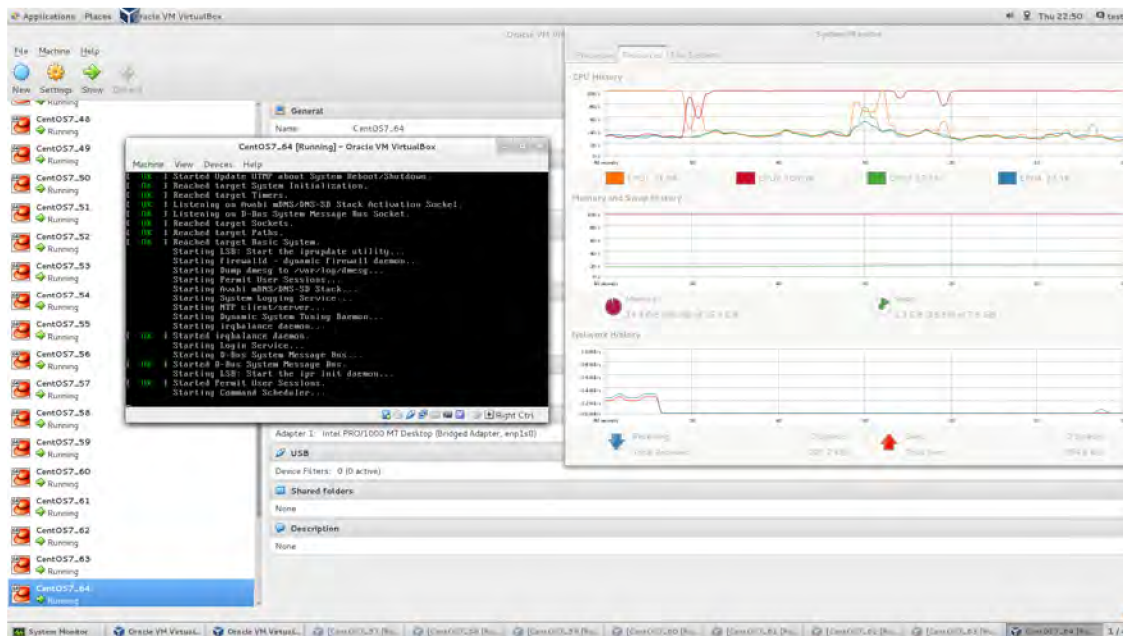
Applications Places Oracle VM VirtualBox

Thu 22:50

File Machine Help

New Settings Show Discard

Running

CentOS7_48
Running

CentOS7_49
Running

CentOS7_50
Running

CentOS7_51
Running

CentOS7_52
Running

CentOS7_53
Running

CentOS7_54
Running

CentOS7_55
Running

CentOS7_56
Running

CentOS7_57
Running

CentOS7_58
Running

CentOS7_59
Running

CentOS7_60
Running

CentOS7_61
Running

CentOS7_62
Running

CentOS7_63
Running

CentOS7_64
Running

General

Name: CentOS7_64

CentOS7_64 [Running] - Oracle VM VirtualBox

Machine View Devices Help

[ OK ] Started Update UTMP about System Reboot/Shutdown.
[ OK ] Reached target System Initialization.
[ OK ] Reached target Timers.
[ OK ] Listening on Avahi mDNS/DNS-SD Stack Activation Socket.
[ OK ] Listening on D-Bus System Message Bus Socket.
[ OK ] Reached target Sockets.
[ OK ] Reached target Paths.
[ OK ] Reached target Basic System.
Starting LSB: Start the ipr dump utility...
Starting firewalld - dynamic firewall daemon...
Starting Dump dmesg to /var/log/dmesg...
Starting Permit User Sessions...
Starting Avahi mDNS/DNS-SD Stack...
Starting System Logging Service...
Starting NTP client/server...
Starting Dynamic System Tuning Daemon...
Starting irqbalance daemon...
[ OK ] Started irqbalance daemon.
Starting Login Service...
Starting D-Bus System Message Bus...
[ OK ] Started D-Bus System Message Bus.
Starting LSB: Start the ipr init daemon...
[ OK ] Started Permit User Sessions.
Starting Command Scheduler...

Right Ctrl

Adapter 1: Intel PRO/1000 MT Desktop (Bridged Adapter, enp1s0)

USB

Device Filters: 0 (0 active)

Shared folders

None

Description

None

System Monitor

Processes Resources File Systems

CPU History

Memory and Swap History

Network History

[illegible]

System Monitor Oracle VM VirtualB... Oracle VM VirtualB... [CentOS7_57 [Ru... [CentOS7_58 [Ru... [CentOS7_59 [Ru... [CentOS7_60 [Ru... [CentOS7_61 [Ru... [CentOS7_62 [Ru... [CentOS7_63 [Ru... CentOS7_64 [Ru... 1 /